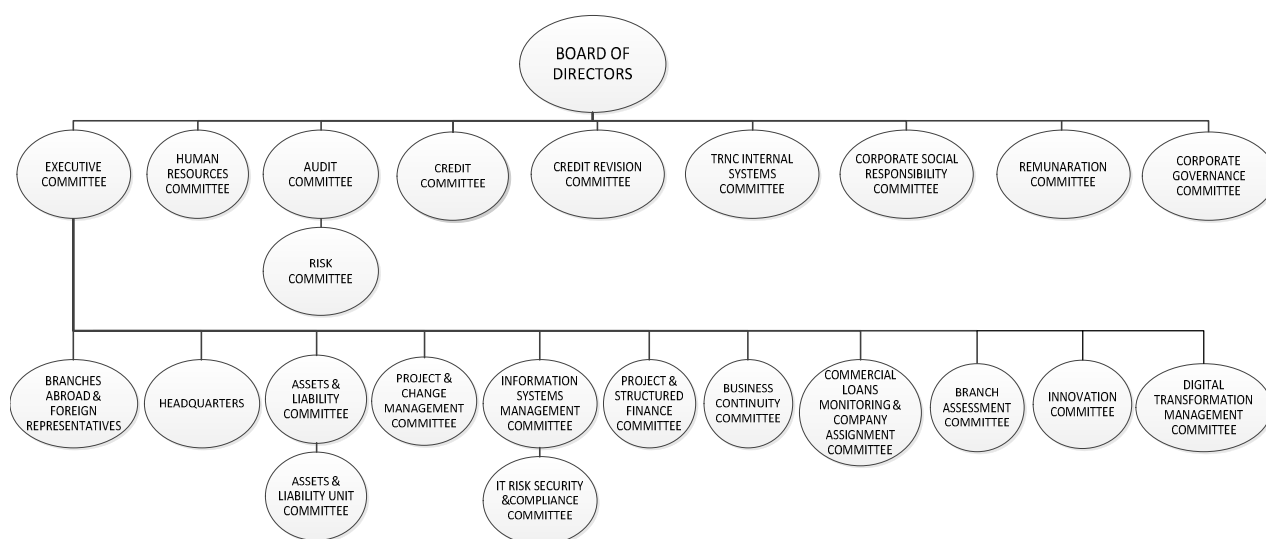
BOARD OF DIRECTORS

EXECUTIVE COMMITTEE

HUMAN RESOURCES COMMITTEE

AUDIT COMMITTEE

RISK COMMITTEE

CREDIT COMMITTEE

CREDIT REVISION COMMITTEE

TRNC INTERNAL SYSTEMS COMMITTEE

CORPORATE SOCIAL RESPONSIBILITY COMMITTEE

REMUNARATION COMMITTEE

CORPORATE GOVERNANCE COMMITTEE

BRANCHES ABROAD & FOREIGN REPRESENTATIVES

HEADQUARTERS

ASSETS & LIABILITY COMMITTEE

ASSETS & LIABILITY UNIT COMMITTEE

PROJECT & CHANGE MANAGEMENT COMMITTEE

INFORMATION SYSTEMS MANAGEMENT COMMITTEE

IT RISK SECURITY &COMPLIANCE COMMITTEE

PROJECT & STRUCTURED FINANCE COMMITTEE

BUSINESS CONTINUITY COMMITTEE

COMMERCIAL LOANS MONITORING & COMPANY ASSIGNMENT COMMITTEE

BRANCH ASSESSMENT COMMITTEE

INNOVATION COMMITTEE

DIGITAL TRANSFORMATION MANAGEMENT COMMITTEE